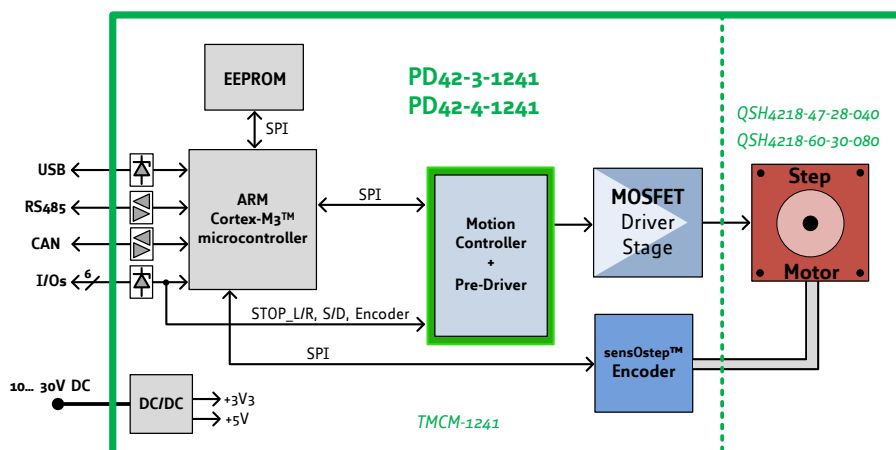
EEPROM

PD42-3-1241
PD42-4-1241

QSH4218-47-28-040
QSH4218-60-30-080

SPI

USB
RS485
CAN
I/Os
6

ARM
Cortex-M3™
microcontroller

SPI

Motion
Controller
+
Pre-Driver

MOSFET
Driver
Stage

Step
Motor

STOP_L/R, S/D, Encoder

SPI

sensOstep™
Encoder

10... 30V DC

DC/DC
+3V3
+5V

TMCM-1241